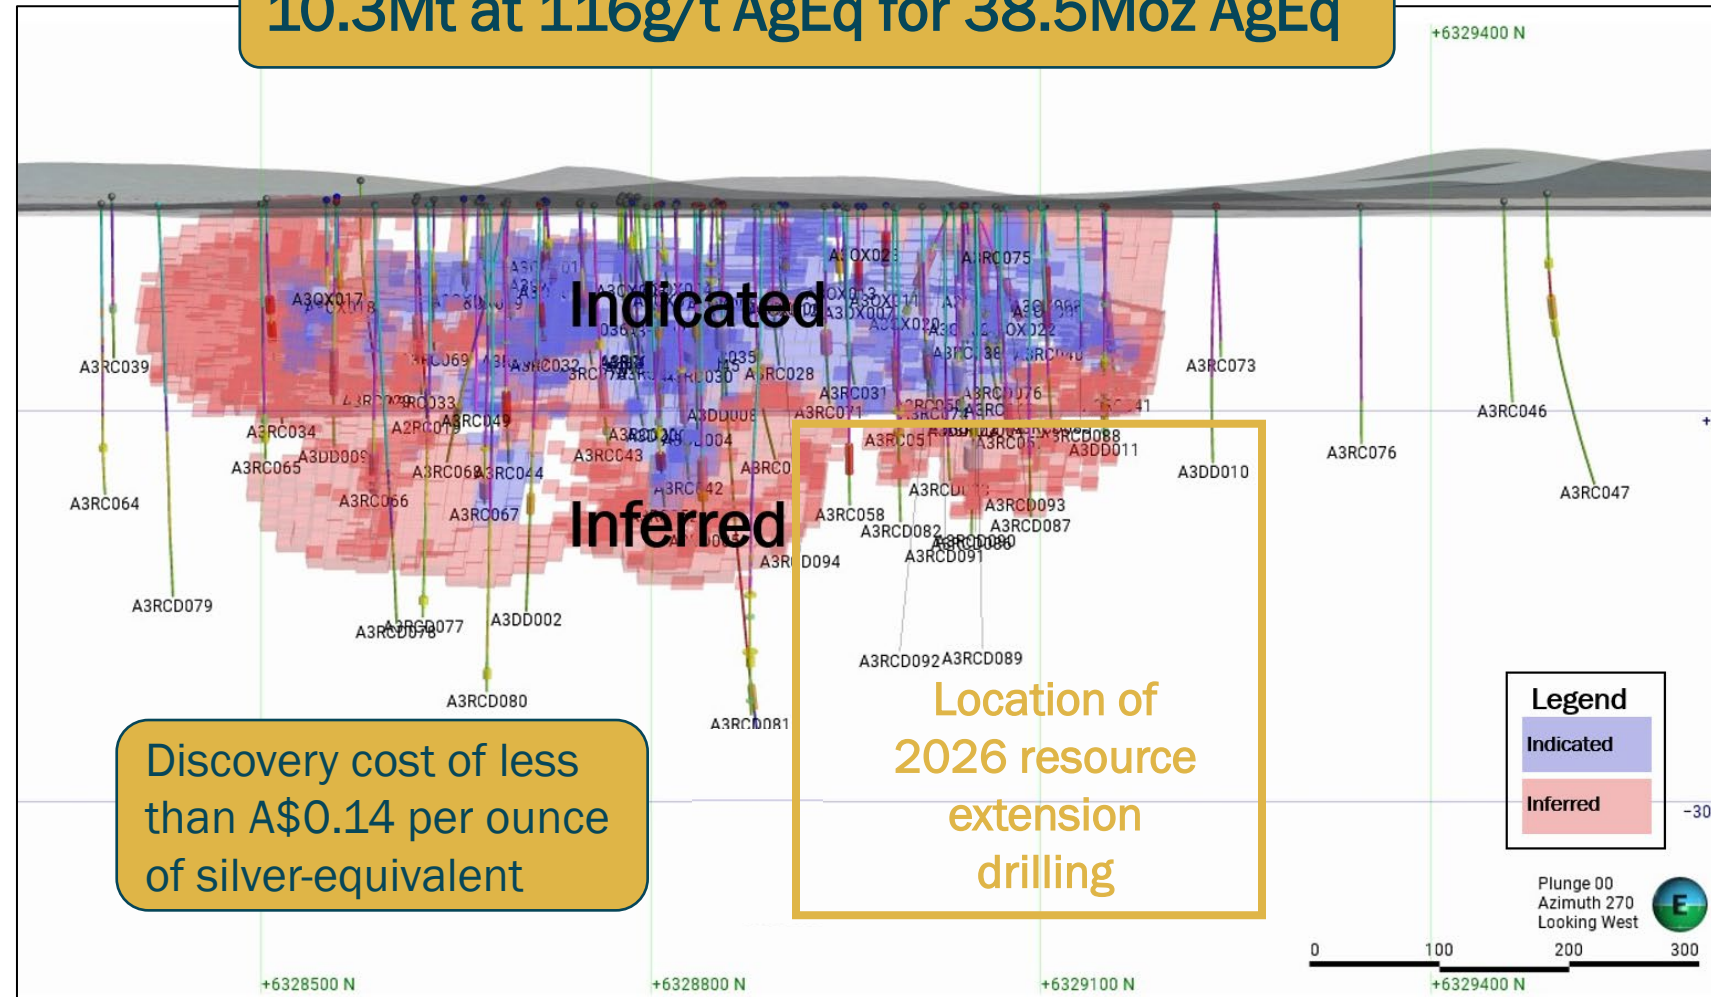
10.3Mt at 116g/t AgEq for 38.5Moz AgEq

+6329400 N

Indicated

Inferred

A3QX017
A3RC039
A3RC034
A3RC065
A3DD009
A3RC064
A3RC066
A3RC068
A3RC044
A3RC067
A3RC049
A3RC043
A3RC028
A3RC031
A3RC071
A3RC075
A3RC073
A3RC076
A3RC046
A3RC047
A3DD010
A3DD011
A3RCD088
A3RC051
A3RC058
A3RCD082
A3RCD093
A3RCD087
A3RCD091
A3RCD094
A3RCD079
A3RCD077
A3RCD078
A3DD002
A3RCD080
A3RCD081
A3RCD092
A3RCD089

Location of 2026 resource extension drilling

Discovery cost of less than A$0.14 per ounce of silver-equivalent

Legend
Indicated
Inferred

Plunge 00
Azimuth 270
Looking West

E

0
100
200
300

-30

+6328500 N
+6328800 N
+6329100 N
+6329400 N